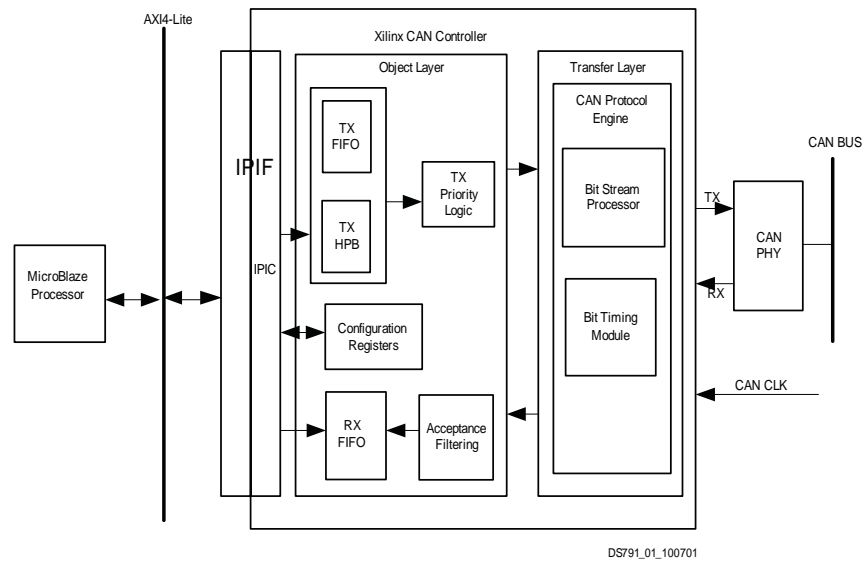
AXI4-Lite

Xilinx CAN Controller

Object Layer

Transfer Layer

IPIF

TX FIFO

TX HPB

TX Priority Logic

CAN Protocol Engine

Bit Stream Processor

Bit Timing Module

CAN BUS

TX

RX

CAN PHY

MicroBlaze Processor

IPIC

Configuration Registers

RX FIFO

Acceptance Filtering

CAN CLK

DS791_01_100701